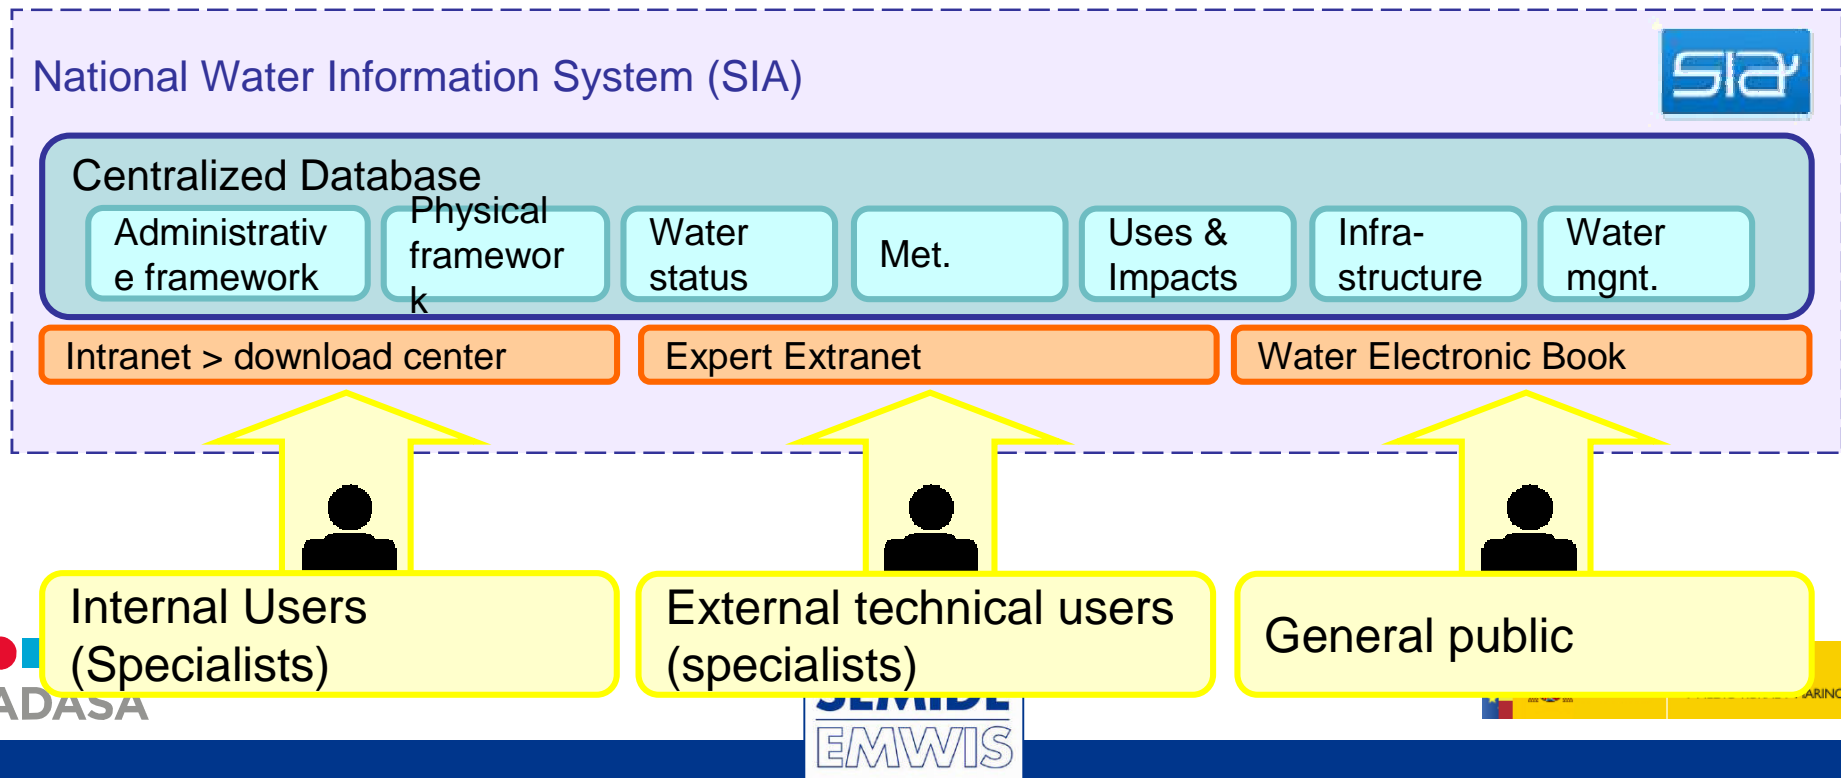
National Water Information System (SIA)

sia

Centralized Database

Administrativ e framework

Physical framewor k

Water status

Met.

Uses & Impacts

Infra-structure

Water mgnt.

Intranet > download center

Expert Extranet

Water Electronic Book

Internal Users (Specialists)

External technical users (specialists)

General public

ADASA

EMWIS